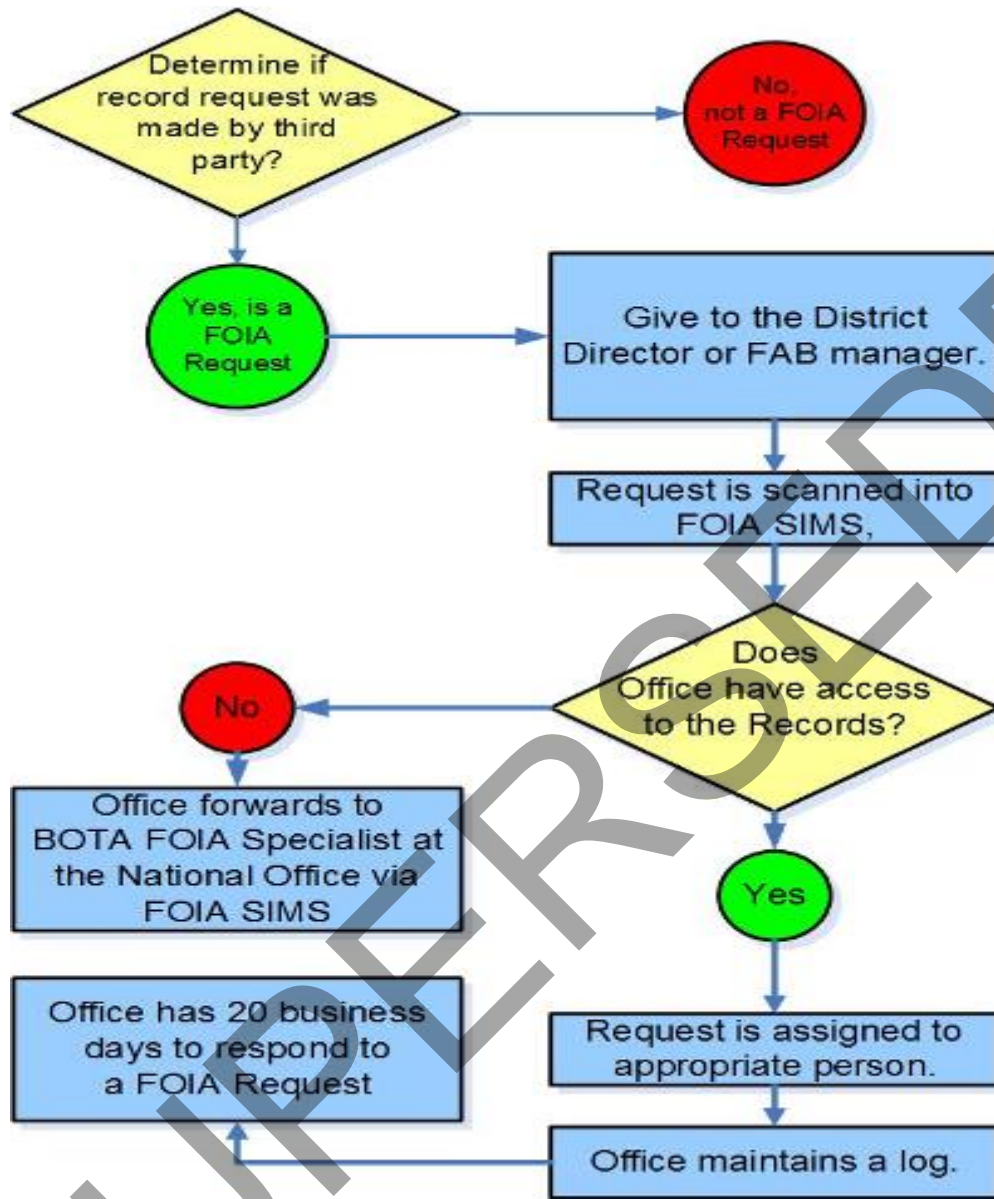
Determine if record request was made by third party?

No, not a FOIA Request

Yes, is a FOIA Request

Give to the District Director or FAB manager.

Request is scanned into FOIA SIMS,

Does Office have access to the Records?

No

Office forwards to BOTA FOIA Specialist at the National Office via FOIA SIMS

Yes

Office has 20 business days to respond to a FOIA Request

Request is assigned to appropriate person.

Office maintains a log.

SUPERSEDED